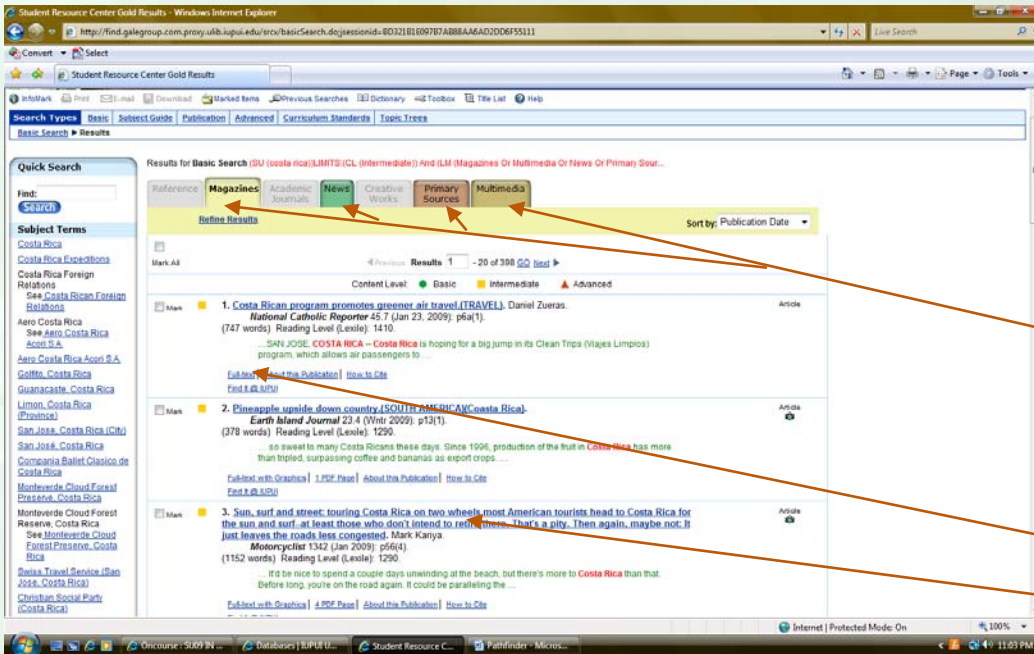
Student Resource Center Gold Results - Windows Internet Explorer

http://find.galegroup.com.proxy.ulib.iupui.edu/srcx/basicSearch.do;jsessionid=8D321B16097B7AB8AA6AD2DD6F55111

Live Search

Convert Select

Student Resource Center Gold Results

Page Tools

InfoMark Print E-mail Download Marked Items Previous Searches Dictionary Toolbox Title List Help

Search Types | Basic | Subject Guide | Publication | Advanced | Curriculum Standards | Topic Trees

Basic Search ▶ Results

Quick Search

Find:

Search

Subject Terms

Costa Rica

Costa Rica Expeditions

Costa Rica Foreign Relations
See Costa Rican Foreign Relations

Aero Costa Rica
See Aero Costa Rica Acori S.A.

Aero Costa Rica Acori S.A.

Golfito, Costa Rica

Guanacaste, Costa Rica

Limon, Costa Rica (Province)

San Jose, Costa Rica (City)

San José, Costa Rica

Compania Ballet Clasico de Costa Rica

Monteverde Cloud Forest Preserve, Costa Rica

Monteverde Cloud Forest Reserve, Costa Rica
See Monteverde Cloud Forest Preserve, Costa Rica

Swiss Travel Service (San Jose, Costa Rica)

Christian Social Party (Costa Rica)

Results for Basic Search (SU (costa rica)) LIMITS:(CL (Intermediate)) And (LM (Magazines Or Multimedia Or News Or Primary Sour...

Reference | Magazines | Academic Journals | News | Creative Works | Primary Sources | Multimedia

Refine Results

Sort by: Publication Date

Mark All

◄ Previous Results 1 - 20 of 398 GO Next ►

Content Level: ● Basic ■ Intermediate ▲ Advanced

Mark 1. Costa Rican program promotes greener air travel.(TRAVEL). Daniel Zueras.
National Catholic Reporter 45.7 (Jan 23, 2009): p6a(1).
(747 words) Reading Level (Lexile): 1410.
...SAN JOSE, COSTA RICA -- Costa Rica is hoping for a big jump in its Clean Trips (Viajes Limpios) program, which allows air passengers to ...
Full-text | About this Publication | How to Cite
Find It @ IUPUI
Article

Mark 2. Pineapple upside down country.(SOUTH AMERICA)(Coasta Rica).
Earth Island Journal 23.4 (Wntr 2009): p13(1).
(378 words) Reading Level (Lexile): 1290.
... so sweet to many Costa Ricans these days. Since 1996, production of the fruit in Costa Rica has more than tripled, surpassing coffee and bananas as export crops. ...
Full-text with Graphics | 1 PDF Page | About this Publication | How to Cite
Find It @ IUPUI
Article

Mark 3. Sun, surf and street: touring Costa Rica on two wheels most American tourists head to Costa Rica for the sun and surf--at least those who don't intend to retire there. That's a pity. Then again, maybe not: It just leaves the roads less congested. Mark Kariya.
Motorcyclist 1342 (Jan 2009): p56(4).
(1152 words) Reading Level (Lexile): 1290.
... It'd be nice to spend a couple days unwinding at the beach, but there's more to Costa Rica than that. Before long, you're on the road again. It could be paralleling the ...
Full-text with Graphics | 4 PDF Page | About this Publication | How to Cite
Article

Internet | Protected Mode: On 100%

Oncourse : SU09 IN... | Databases | IUPUI U... | Student Resource C... | Pathfinder - Micros...

11:03 PM